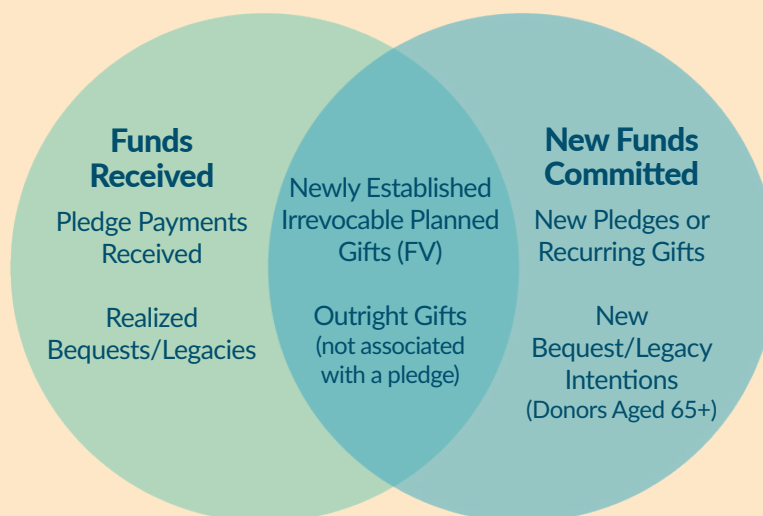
Funds Received

Pledge Payments Received

Realized Bequests/Legacies

Newly Established Irrevocable Planned Gifts (FV)

Outright Gifts (not associated with a pledge)

New Funds Committed

New Pledges or Recurring Gifts

New Bequest/Legacy Intentions (Donors Aged 65+)